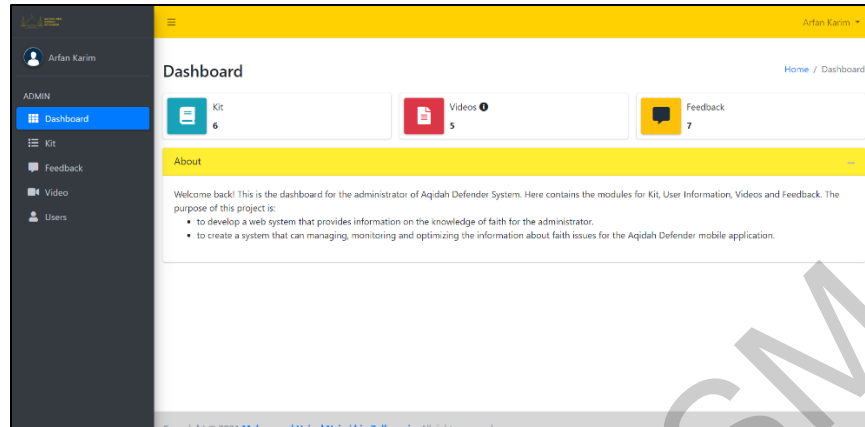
Arfan Karim

ADMIN

Dashboard

Kit

Feedback

Video

Users

≡

Arfan Karim

Dashboard

Home / Dashboard

Kit
6

Videos
5

Feedback
7

About

–

Welcome back! This is the dashboard for the administrator of Aqidah Defender System. Here contains the modules for Kit, User Information, Videos and Feedback. The purpose of this project is:

- to develop a web system that provides information on the knowledge of faith for the administrator.
- to create a system that can managing, monitoring and optimizing the information about faith issues for the Aqidah Defender mobile application.

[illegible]